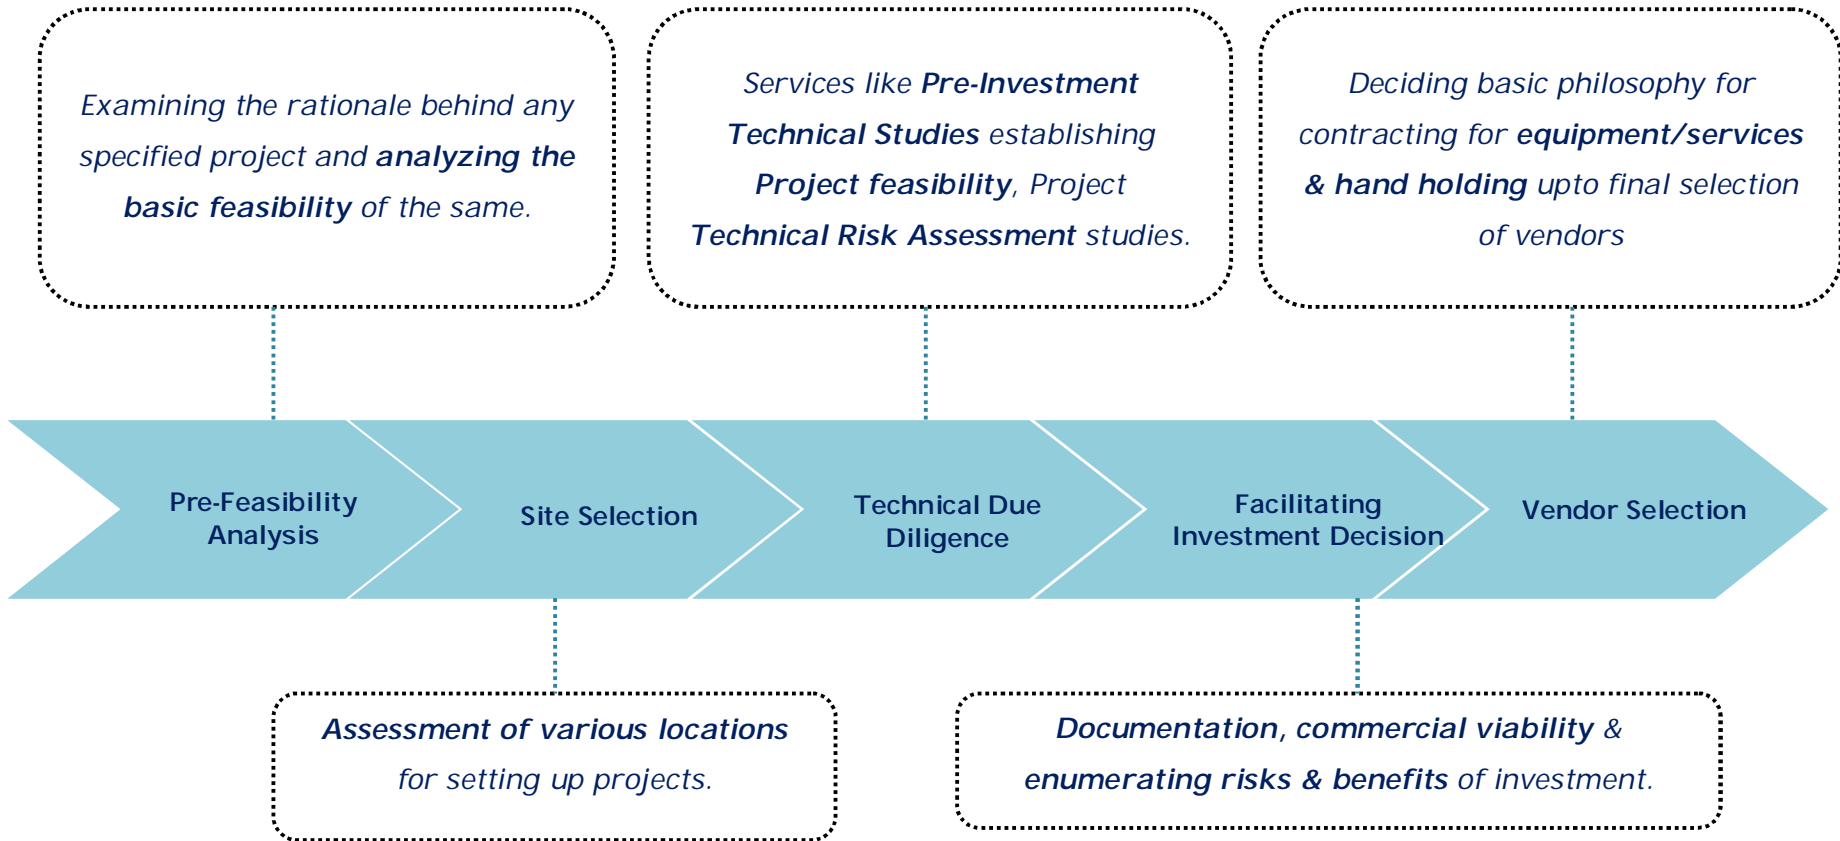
Examining the rationale behind any specified project and analyzing the basic feasibility of the same.

Services like Pre-Investment Technical Studies establishing Project feasibility, Project Technical Risk Assessment studies.

Deciding basic philosophy for contracting for equipment/services & hand holding upto final selection of vendors

Pre-Feasibility Analysis

Site Selection

Technical Due Diligence

Facilitating Investment Decision

Vendor Selection

Assessment of various locations for setting up projects.

Documentation, commercial viability & enumerating risks & benefits of investment.